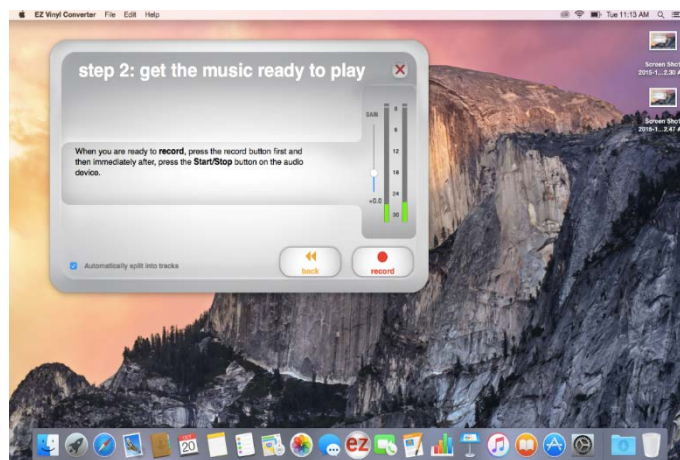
EZ Vinyl Converter File Edit Help

Tue 11:13 AM

step 2: get the music ready to play

GAIN

0
6
12
18
24
30

+0.0

When you are ready to **record**, press the record button first and then immediately after, press the **Start/Stop** button on the audio device.

Automatically split into tracks

back

record

Screen Shot 2015-1...2.30 AM

Screen Shot 2016-1...2.47 AM

20